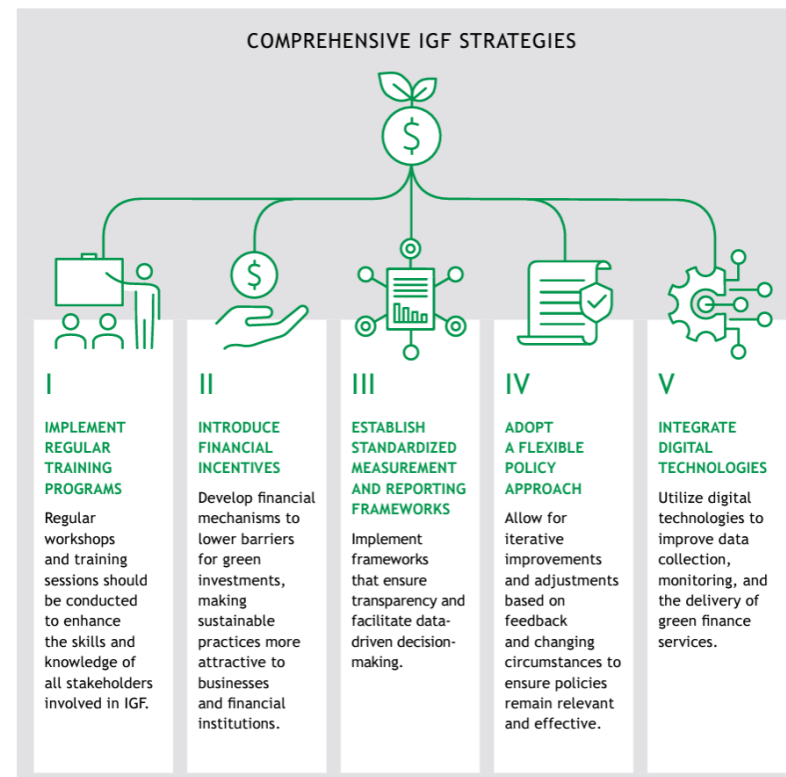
COMPREHENSIVE IGF STRATEGIES

I

IMPLEMENT REGULAR TRAINING PROGRAMS

Regular workshops and training sessions should be conducted to enhance the skills and knowledge of all stakeholders involved in IGF.

II

INTRODUCE FINANCIAL INCENTIVES

Develop financial mechanisms to lower barriers for green investments, making sustainable practices more attractive to businesses and financial institutions.

III

ESTABLISH STANDARDIZED MEASUREMENT AND REPORTING FRAMEWORKS

Implement frameworks that ensure transparency and facilitate data-driven decision-making.

IV

ADOPT A FLEXIBLE POLICY APPROACH

Allow for iterative improvements and adjustments based on feedback and changing circumstances to ensure policies remain relevant and effective.

V

INTEGRATE DIGITAL TECHNOLOGIES

Utilize digital technologies to improve data collection, monitoring, and the delivery of green finance services.